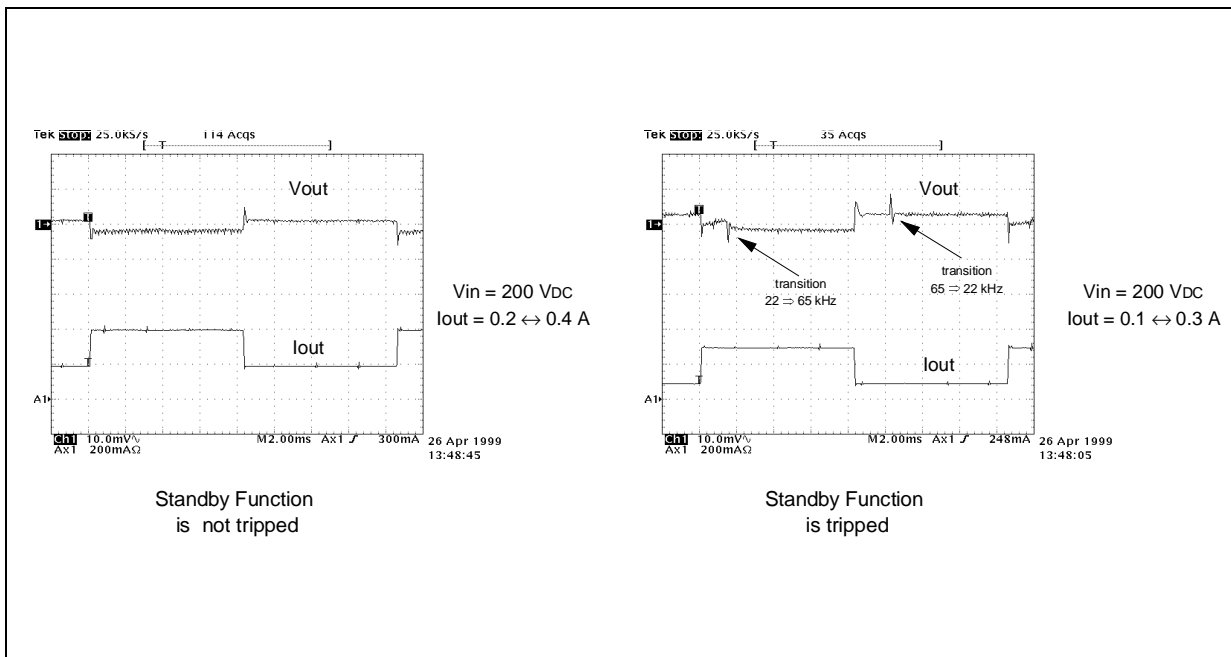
Tek Stop: 25.0kS/s 114 Acqs

T

Vout

1→

Iout

A1→

Ch1 10.0mV∿ M2.00ms Ax1 ƒ 300mA 26 Apr 1999
Ax1 200mAΩ 13:48:45

Vin = 200 VDC
Iout = 0.2 ↔ 0.4 A

Standby Function
is not tripped

Tek Stop: 25.0kS/s 35 Acqs

T

Vout

1→

transition
22 ⇒ 65 kHz

transition
65 ⇒ 22 kHz

Iout

A1→

Ch1 10.0mV∿ M2.00ms Ax1 ƒ 248mA 26 Apr 1999
Ax1 200mAΩ 13:48:05

Vin = 200 VDC
Iout = 0.1 ↔ 0.3 A

Standby Function
is tripped